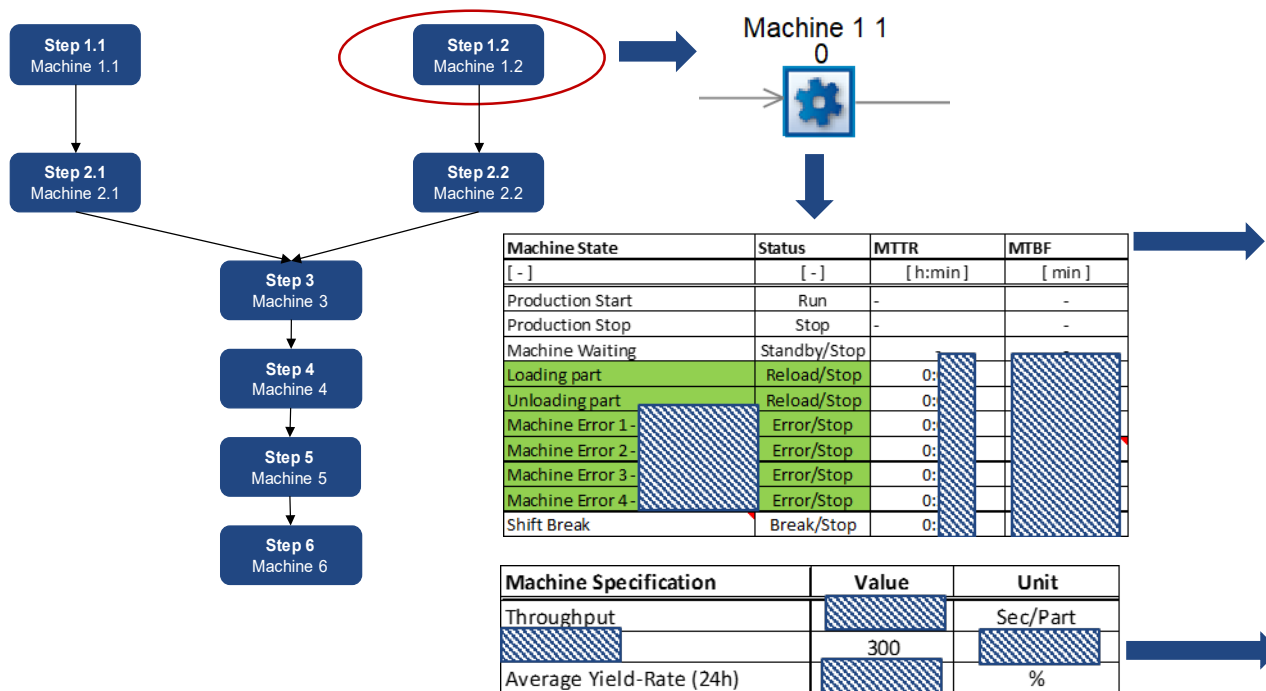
Step 1.1
Machine 1.1

Step 1.2
Machine 1.2

Machine 1 1
0

Step 2.1
Machine 2.1

Step 2.2
Machine 2.2

Step 3
Machine 3

Step 4
Machine 4

Step 5
Machine 5

Step 6
Machine 6

| Machine State | Status | MTTR | MTBF |
|---|---|---|---|
| [ - ] | [ - ] | [ h:min ] | [ min ] |
| Production Start | Run | - | - |
| Production Stop | Stop | - | - |
| Machine Waiting | Standby/Stop | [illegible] | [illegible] |
| Loading part | Reload/Stop | 0:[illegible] | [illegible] |
| Unloading part | Reload/Stop | 0:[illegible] | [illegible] |
| Machine Error 1 - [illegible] | Error/Stop | 0:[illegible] | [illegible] |
| Machine Error 2 - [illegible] | Error/Stop | 0:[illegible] | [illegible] |
| Machine Error 3 - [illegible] | Error/Stop | 0:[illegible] | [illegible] |
| Machine Error 4 - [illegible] | Error/Stop | 0:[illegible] | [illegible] |
| Shift Break | Break/Stop | 0:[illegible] | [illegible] |

| Machine Specification | Value | Unit |
|---|---|---|
| Throughput | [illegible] | Sec/Part |
| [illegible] | 300 | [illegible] |
| Average Yield-Rate (24h) | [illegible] | % |